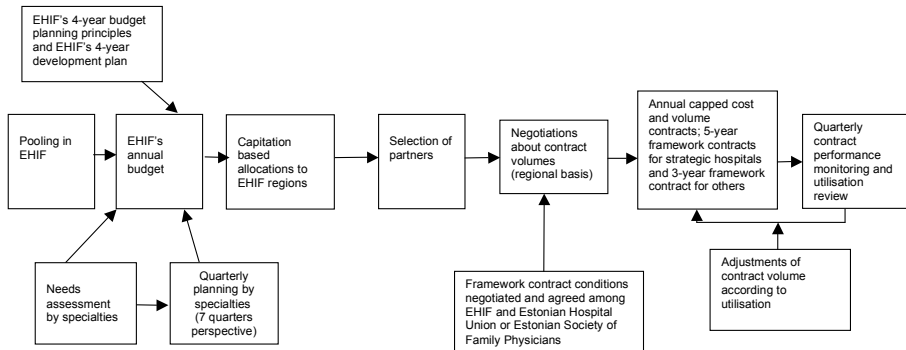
EHIF's 4-year budget planning principles and EHIF's 4-year development plan

Pooling in EHIF

EHIF's annual budget

Capitation based allocations to EHIF regions

Selection of partners

Negotiations about contract volumes (regional basis)

Annual capped cost and volume contracts; 5-year framework contracts for strategic hospitals and 3-year framework contract for others

Quarterly contract performance monitoring and utilisation review

Needs assessment by specialties

Quarterly planning by specialties (7 quarters perspective)

Framework contract conditions negotiated and agreed among EHIF and Estonian Hospital Union or Estonian Society of Family Physicians

Adjustments of contract volume according to utilisation